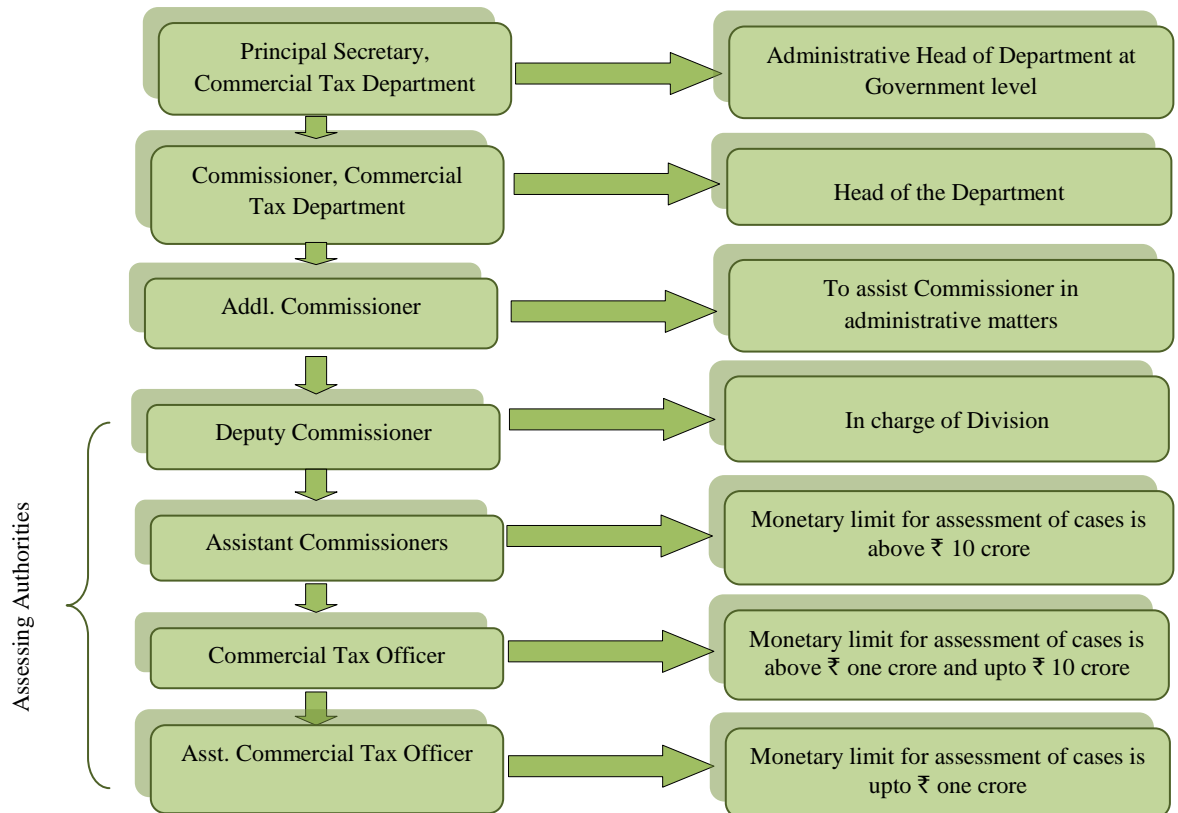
Principal Secretary, Commercial Tax Department

Administrative Head of Department at Government level

Commissioner, Commercial Tax Department

Head of the Department

Addl. Commissioner

To assist Commissioner in administrative matters

Deputy Commissioner

In charge of Division

Assistant Commissioners

Monetary limit for assessment of cases is above ₹ 10 crore

Commercial Tax Officer

Monetary limit for assessment of cases is above ₹ one crore and upto ₹ 10 crore

Asst. Commercial Tax Officer

Monetary limit for assessment of cases is upto ₹ one crore

Assessing Authorities